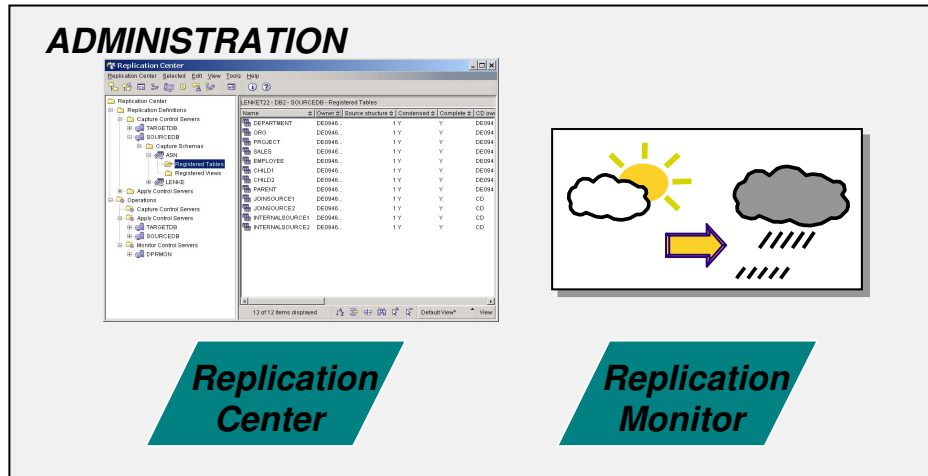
ADMINISTRATION

Replication Center

Replication Center Selected Edit View Tools Help

Replication Center
Replication Definitions
Capture Control Servers
TARGETDB
SOURCEDB
Capture Schemas
ASN
Registered Tables
Registered Views
LENKE
Apply Control Servers
Operations
Capture Control Servers
Apply Control Servers
TARGETDB
SOURCEDB
Monitor Control Servers
DPRMON

LENKET22 - DB2 - SOURCEDB - Registered Tables

| Name | Owner | Source structure | Condensed | Complete | CD own |
|---|---|---|---|---|---|
| DEPARTMENT | DE0946... | 1 | Y | Y | DE094 |
| ORG | DE0946... | 1 | Y | Y | DE094 |
| PROJECT | DE0946... | 1 | Y | Y | DE094 |
| SALES | DE0946... | 1 | Y | Y | DE094 |
| EMPLOYEE | DE0946... | 1 | Y | Y | DE094 |
| CHILD1 | DE0946... | 1 | Y | Y | DE094 |
| CHILD2 | DE0946... | 1 | Y | Y | DE094 |
| PARENT | DE0946... | 1 | Y | Y | DE094 |
| JOINSOURCE1 | DE0946... | 1 | Y | Y | CD |
| JOINSOURCE2 | DE0946... | 1 | Y | Y | CD |
| INTERNALSOURCE1 | DE0946... | 1 | Y | Y | CD |
| INTERNALSOURCE2 | DE0946... | 1 | Y | Y | CD |

12 of 12 items displayed Default View* View

Replication Center

Replication Monitor